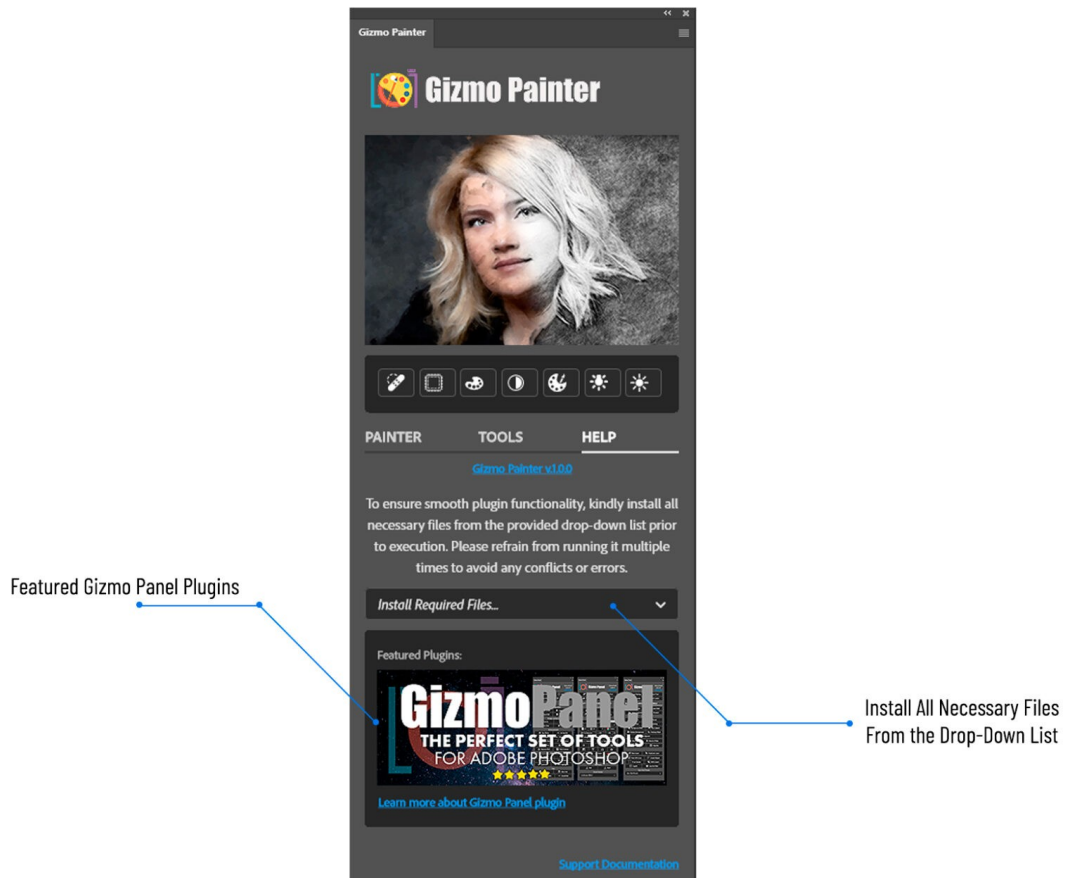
Gizmo Painter

Gizmo Painter

PAINTER TOOLS HELP

Gizmo Painter v1.0.0

To ensure smooth plugin functionality, kindly install all necessary files from the provided drop-down list prior to execution. Please refrain from running it multiple times to avoid any conflicts or errors.

Featured Gizmo Panel Plugins

Install Required Files...

Featured Plugins:

GizmoPanel
THE PERFECT SET OF TOOLS
FOR ADOBE PHOTOSHOP

Install All Necessary Files From the Drop-Down List

Learn more about Gizmo Panel plugin

Support Documentation